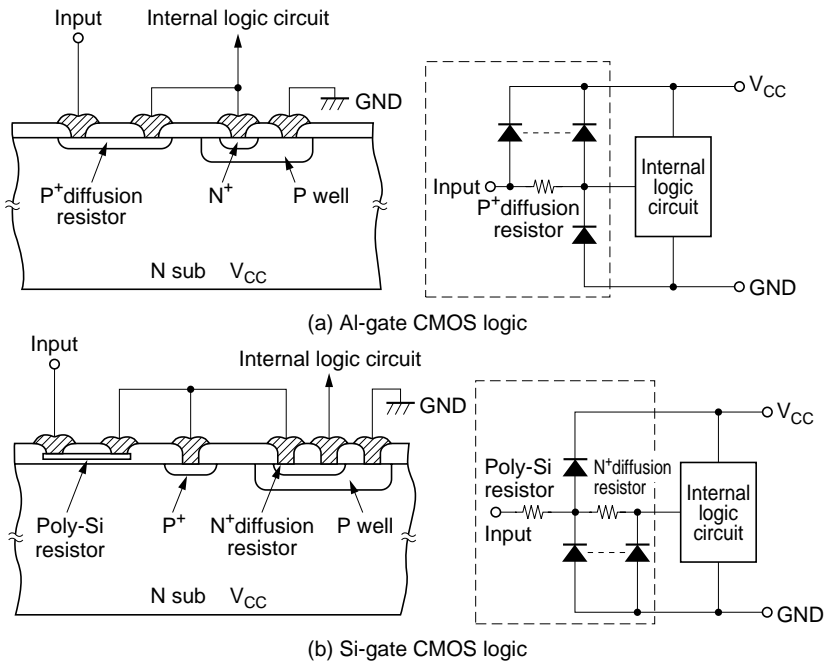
Input

Internal logic circuit

GND

$P^+$diffusion resistor

$N^+$

P well

N sub $V_{CC}$

$V_{CC}$

Input

$P^+$diffusion resistor

Internal logic circuit

GND

(a) Al-gate CMOS logic

Input

Internal logic circuit

GND

Poly-Si resistor

$P^+$

$N^+$diffusion resistor

P well

N sub $V_{CC}$

$V_{CC}$

Poly-Si resistor

$N^+$diffusion resistor

Input

Internal logic circuit

GND

(b) Si-gate CMOS logic